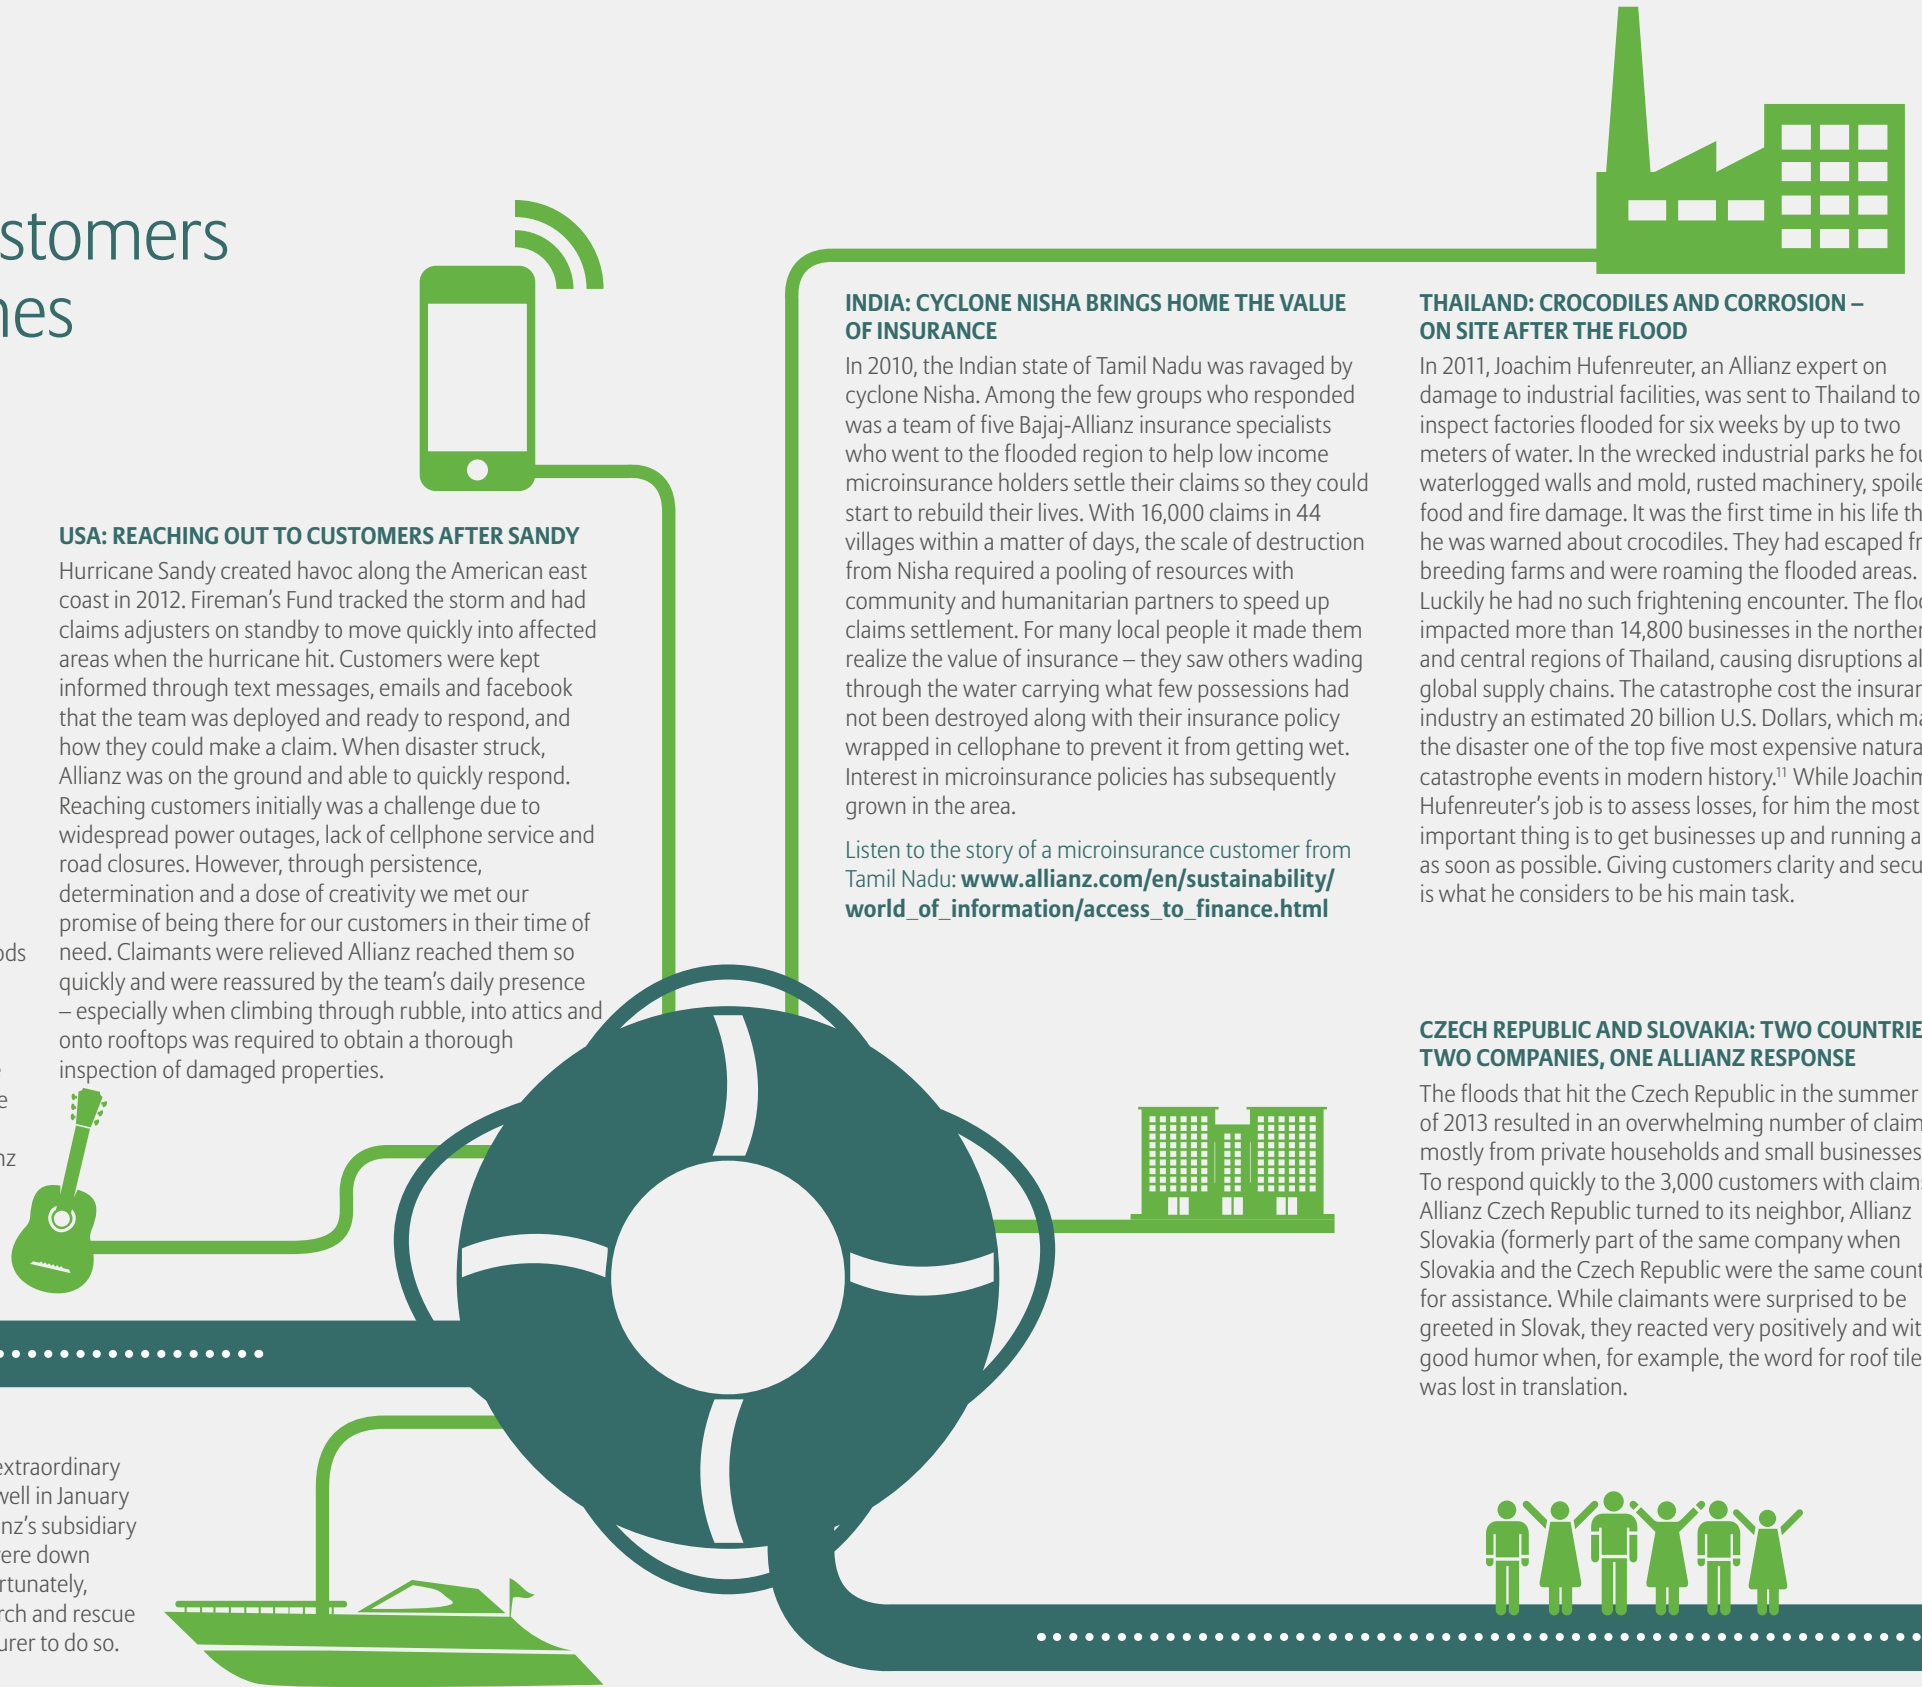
stomers
nes

USA: REACHING OUT TO CUSTOMERS AFTER SANDY
Hurricane Sandy created havoc along the American east coast in 2012. Fireman's Fund tracked the storm and had claims adjusters on standby to move quickly into affected areas when the hurricane hit. Customers were kept informed through text messages, emails and facebook that the team was deployed and ready to respond, and how they could make a claim. When disaster struck, Allianz was on the ground and able to quickly respond. Reaching customers initially was a challenge due to widespread power outages, lack of cellphone service and road closures. However, through persistence, determination and a dose of creativity we met our promise of being there for our customers in their time of need. Claimants were relieved Allianz reached them so quickly and were reassured by the team's daily presence – especially when climbing through rubble, into attics and onto rooftops was required to obtain a thorough inspection of damaged properties.

ods

e

nz

xtraordinary
vell in January
nz's subsidiary
ere down
rtunately,
rch and rescue
urer to do so.

INDIA: CYCLONE NISHA BRINGS HOME THE VALUE OF INSURANCE
In 2010, the Indian state of Tamil Nadu was ravaged by cyclone Nisha. Among the few groups who responded was a team of five Bajaj-Allianz insurance specialists who went to the flooded region to help low income microinsurance holders settle their claims so they could start to rebuild their lives. With 16,000 claims in 44 villages within a matter of days, the scale of destruction from Nisha required a pooling of resources with community and humanitarian partners to speed up claims settlement. For many local people it made them realize the value of insurance – they saw others wading through the water carrying what few possessions had not been destroyed along with their insurance policy wrapped in cellophane to prevent it from getting wet. Interest in microinsurance policies has subsequently grown in the area.

Listen to the story of a microinsurance customer from Tamil Nadu: www.allianz.com/en/sustainability/world_of_information/access_to_finance.html

THAILAND: CROCODILES AND CORROSION – ON SITE AFTER THE FLOOD
In 2011, Joachim Hufenreuter, an Allianz expert on damage to industrial facilities, was sent to Thailand to inspect factories flooded for six weeks by up to two meters of water. In the wrecked industrial parks he fou waterlogged walls and mold, rusted machinery, spoile food and fire damage. It was the first time in his life th he was warned about crocodiles. They had escaped fr breeding farms and were roaming the flooded areas. Luckily he had no such frightening encounter. The floo impacted more than 14,800 businesses in the norther and central regions of Thailand, causing disruptions al global supply chains. The catastrophe cost the insuran industry an estimated 20 billion U.S. Dollars, which ma the disaster one of the top five most expensive natura catastrophe events in modern history.$^{11}$ While Joachim Hufenreuter's job is to assess losses, for him the most important thing is to get businesses up and running a as soon as possible. Giving customers clarity and secu is what he considers to be his main task.

CZECH REPUBLIC AND SLOVAKIA: TWO COUNTRIE TWO COMPANIES, ONE ALLIANZ RESPONSE
The floods that hit the Czech Republic in the summer of 2013 resulted in an overwhelming number of claim mostly from private households and small businesses To respond quickly to the 3,000 customers with claim Allianz Czech Republic turned to its neighbor, Allianz Slovakia (formerly part of the same company when Slovakia and the Czech Republic were the same count for assistance. While claimants were surprised to be greeted in Slovak, they reacted very positively and wit good humor when, for example, the word for roof tile was lost in translation.